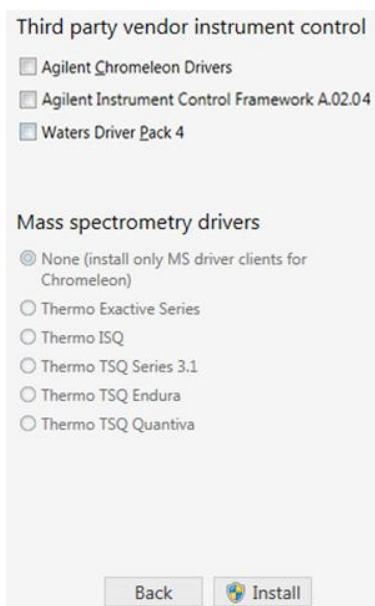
Third party vendor instrument control

Agilent Chromeleon Drivers

Agilent Instrument Control Framework A.02.04

Waters Driver Pack 4

Mass spectrometry drivers

None (install only MS driver clients for Chromeleon)

Thermo Exactive Series

Thermo ISQ

Thermo TSQ Series 3.1

Thermo TSQ Endura

Thermo TSQ Quantiva

Back

Install